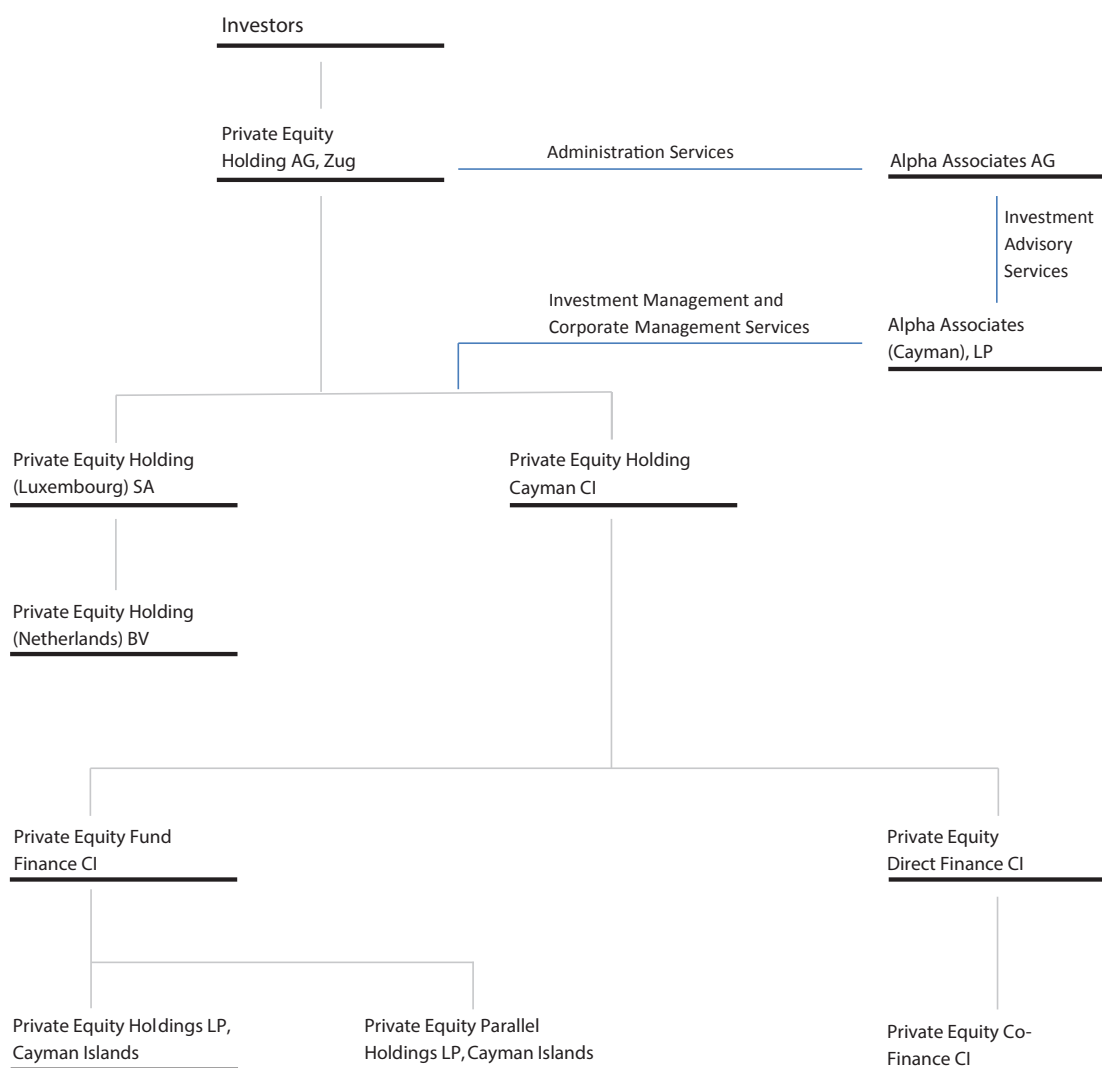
Investors

Private Equity Holding AG, Zug

Administration Services

Alpha Associates AG

Investment Advisory Services

Investment Management and Corporate Management Services

Alpha Associates (Cayman), LP

Private Equity Holding (Luxembourg) SA

Private Equity Holding Cayman CI

Private Equity Holding (Netherlands) BV

Private Equity Fund Finance CI

Private Equity Direct Finance CI

Private Equity Holdings LP, Cayman Islands

Private Equity Parallel Holdings LP, Cayman Islands

Private Equity Co-Finance CI